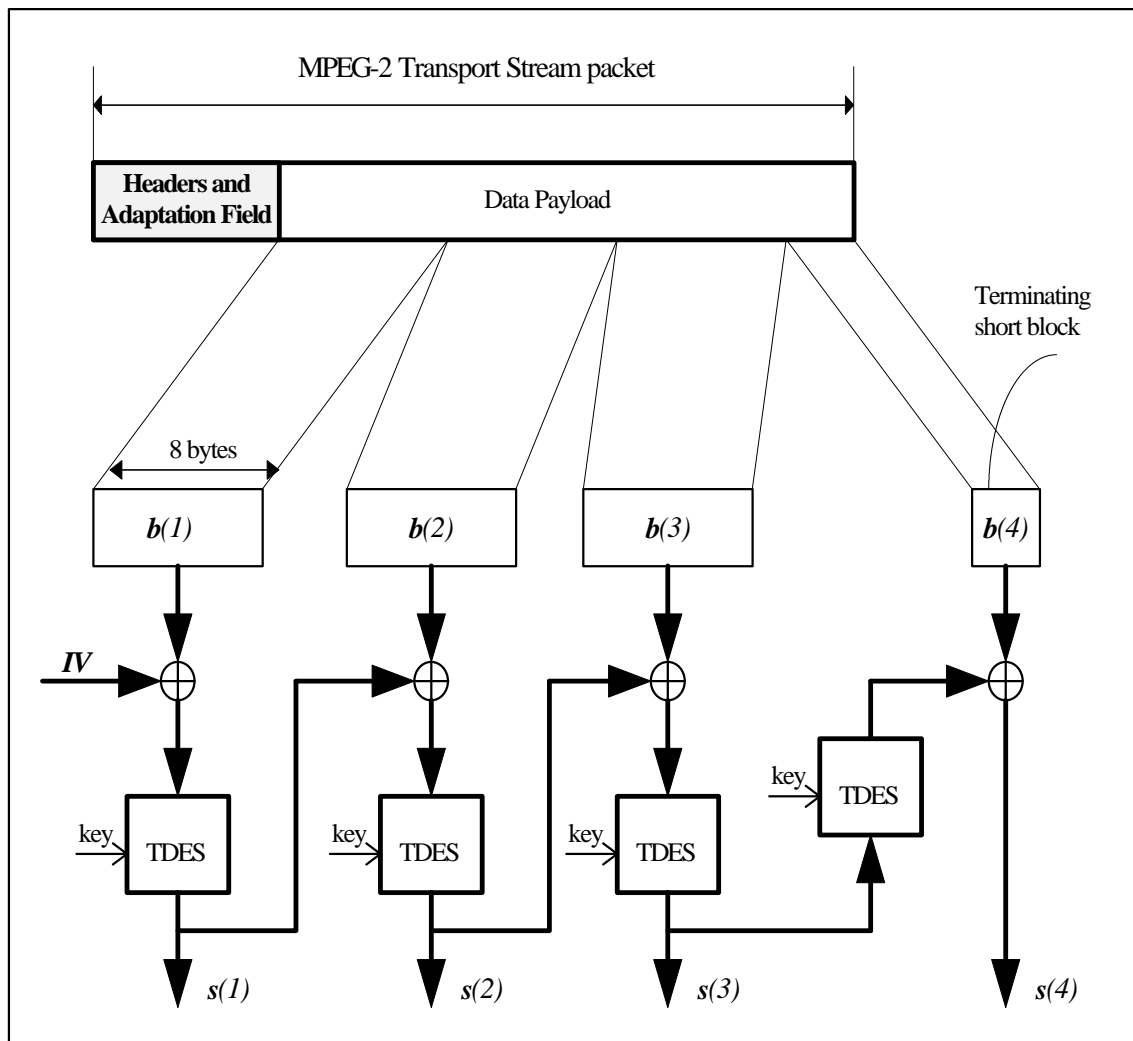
MPEG-2 Transport Stream packet

Headers and Adaptation Field

Data Payload

Terminating short block

8 bytes

b(1)

b(2)

b(3)

b(4)

IV

key

TDES

key

TDES

key

TDES

key

TDES

s(1)

s(2)

s(3)

s(4)